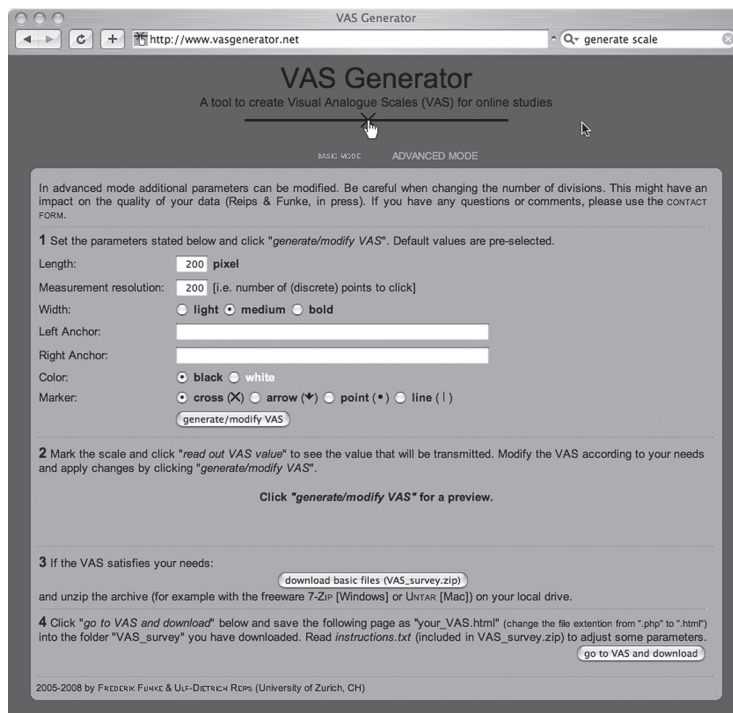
VAS Generator

http://www.vasgenerator.net

generate scale

VAS Generator

A tool to create Visual Analogue Scales (VAS) for online studies

BASIC MODE ADVANCED MODE

In advanced mode additional parameters can be modified. Be careful when changing the number of divisions. This might have an impact on the quality of your data (Reips & Funke, in press). If you have any questions or comments, please use the CONTACT FORM.

1 Set the parameters stated below and click "*generate/modify VAS*". Default values are pre-selected.

Length: 200 pixel

Measurement resolution: 200 [i.e. number of (discrete) points to click]

Width: light medium bold

Left Anchor:

Right Anchor:

Color: black white

Marker: cross (X) arrow (↓) point (•) line (|)

generate/modify VAS

2 Mark the scale and click "*read out VAS value*" to see the value that will be transmitted. Modify the VAS according to your needs and apply changes by clicking "*generate/modify VAS*".

Click "*generate/modify VAS*" for a preview.

3 If the VAS satisfies your needs:

download basic files (VAS_survey.zip)

and unzip the archive (for example with the freeware 7-ZIP [Windows] or UNTAR [Mac]) on your local drive.

4 Click "*go to VAS and download*" below and save the following page as "your_VAS.html" (change the file extention from ".php" to ".html") into the folder "VAS_survey" you have downloaded. Read *instructions.txt* (included in VAS_survey.zip) to adjust some parameters.

go to VAS and download

2005-2008 by FREDERIK FUNKE & ULF-DIETRICH REIPS (University of Zurich, CH)